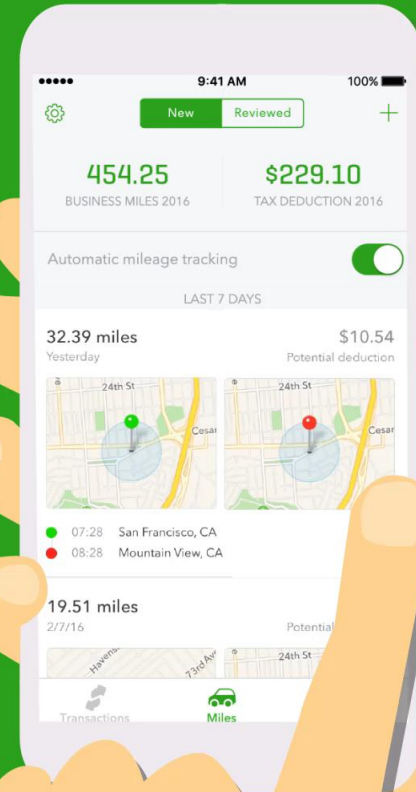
●●●●● 9:41 AM 100%

New Reviewed +

454.25
BUSINESS MILES 2016

$229.10
TAX DEDUCTION 2016

Automatic mileage tracking

LAST 7 DAYS

32.39 miles
Yesterday

$10.54
Potential deduction

24th St
Cesar

24th St
Cesar

07:28 San Francisco, CA
08:28 Mountain View, CA

19.51 miles
2/7/16

Potential

Havens
73rd Ave
24th St

Transactions
Miles